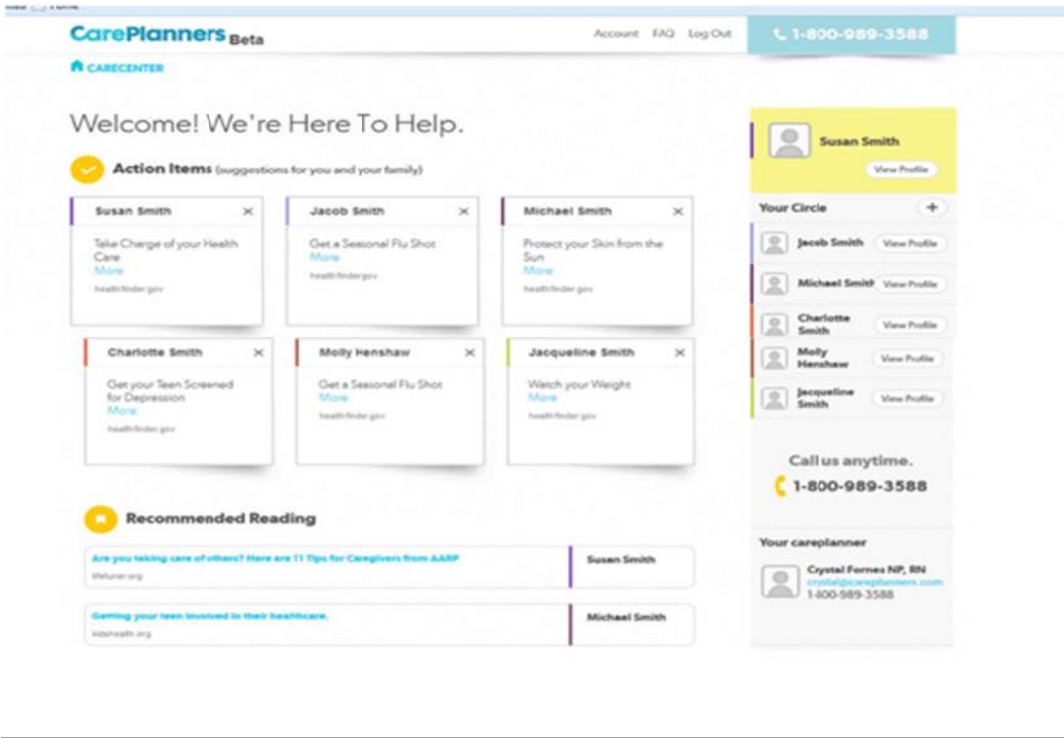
CarePlanners Beta

Account FAQ Log Out

1-800-989-3588

CARECENTER

Welcome! We're Here To Help.

Action Items (suggestions for you and your family)

Susan Smith

Take Charge of your Health Care
More
healthfinder.gov

Jacob Smith

Get a Seasonal Flu Shot
More
healthfinder.gov

Michael Smith

Protect your Skin from the Sun
More
healthfinder.gov

Charlotte Smith

Get your Teen Screened for Depression
More
healthfinder.gov

Molly Henshaw

Get a Seasonal Flu Shot
More
healthfinder.gov

Jacqueline Smith

Watch your Weight
More
healthfinder.gov

Recommended Reading

| Are you taking care of others? Here are 11 Tips for Caregivers from AARP<br>lifetuner.org | Susan Smith |
|---|---|
| Getting your teen involved in their healthcare.<br>kidshealth.org | Michael Smith |

Susan Smith
View Profile

Your Circle +

Jacob Smith View Profile

Michael Smith View Profile

Charlotte Smith View Profile

Molly Henshaw View Profile

Jacqueline Smith View Profile

Call us anytime.
1-800-989-3588

Your careplanner

Crystal Fornes NP, RN
crystal@careplanners.com
1-800-989-3588